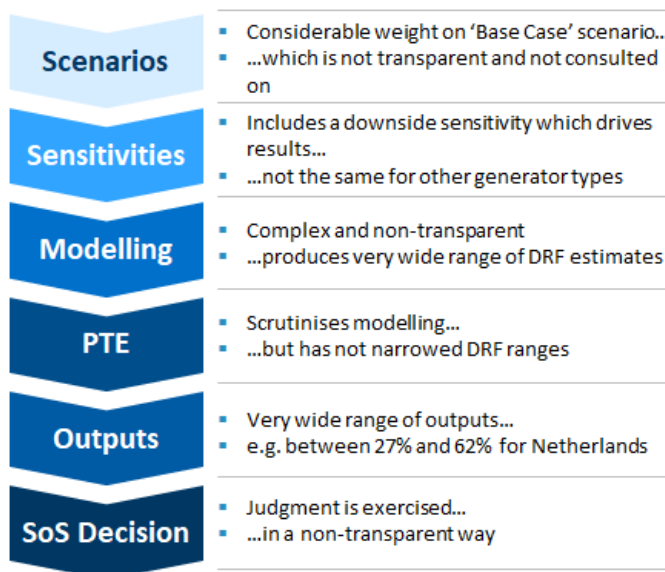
Scenarios

- Considerable weight on 'Base Case' scenario..
- …which is not transparent and not consulted on

Sensitivities

- Includes a downside sensitivity which drives results…
- …not the same for other generator types

Modelling

- Complex and non-transparent
- …produces very wide range of DRF estimates

PTE

- Scrutinises modelling…
- …but has not narrowed DRF ranges

Outputs

- Very wide range of outputs…
- e.g. between 27% and 62% for Netherlands

SoS Decision

- Judgment is exercised…
- …in a non-transparent way